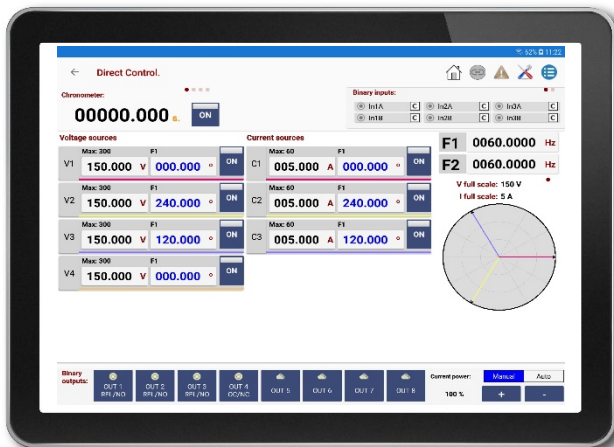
52% 11:22

Direct Control.

Chronometer:

00000.000 s. ON

Binary inputs:

In1A C In2A C In3A C
In1B C In2B C In3B C

Voltage sources

V1 Max: 300 150.000 V F1 000.000 ° ON
V2 Max: 300 150.000 V F1 240.000 ° ON
V3 Max: 300 150.000 V F1 120.000 ° ON
V4 Max: 300 150.000 V F1 000.000 ° ON

Current sources

C1 Max: 60 005.000 A F1 000.000 ° ON
C2 Max: 60 005.000 A F1 240.000 ° ON
C3 Max: 60 005.000 A F1 120.000 ° ON

F1 0060.0000 Hz
F2 0060.0000 Hz

V full scale: 150 V
I full scale: 5 A

Binary outputs:

OUT 1 REL/NO
OUT 2 REL/NO
OUT 3 REL/NO
OUT 4 OC/NC
OUT 5
OUT 6
OUT 7
OUT 8

Current power:
Manual Auto
100 %
+ -